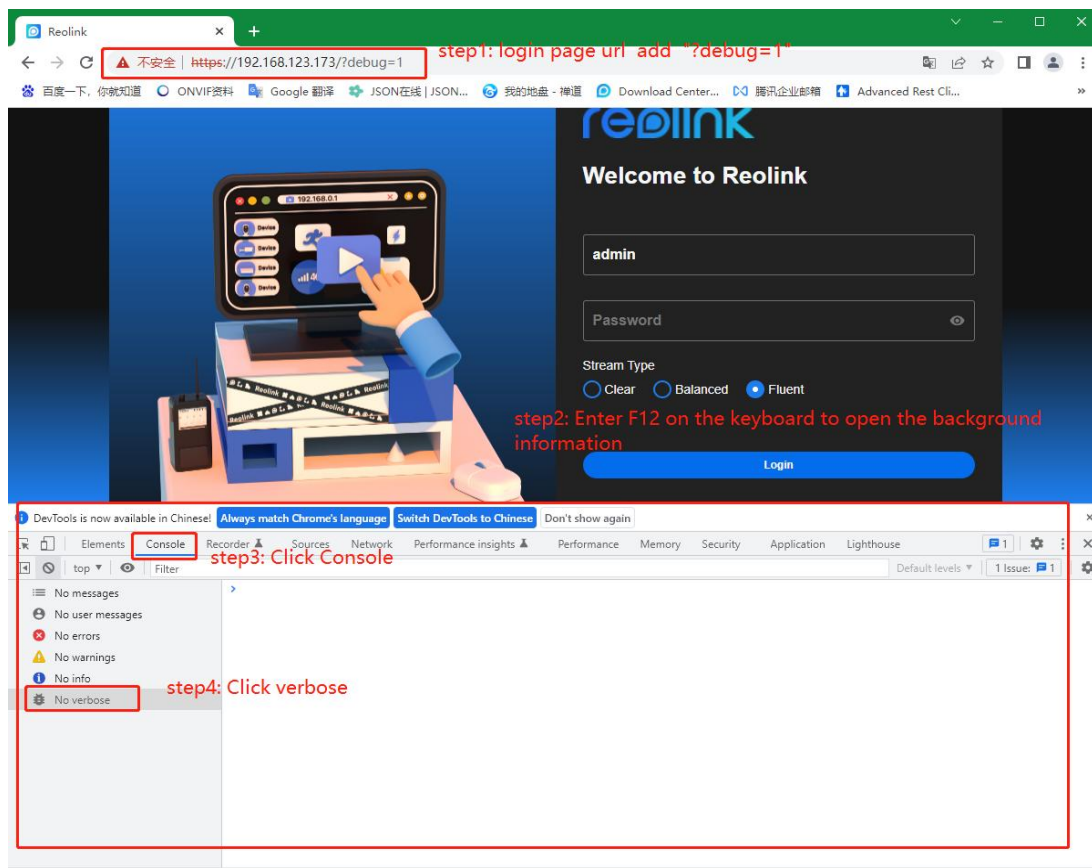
Reolink ×

不安全 | https://192.168.123.173/?debug=1

step1: login page url add "?debug=1"

百度一下，你就知道 ONVIF资料 Google 翻译 JSON在线 | JSON... 我的地盘 - 禅道 Download Center... 腾讯企业邮箱 Advanced Rest Cli...

192.168.0.1

Device Device Device Device

Reolink Reolink Reolink Reolink

reolink

Welcome to Reolink

admin

Password

Stream Type

Clear Balanced Fluent

step2: Enter F12 on the keyboard to open the background information

Login

DevTools is now available in Chinese! Always match Chrome's language Switch DevTools to Chinese Don't show again

Elements Console Recorder Sources Network Performance insights Performance Memory Security Application Lighthouse 1

step3: Click Console

top Filter Default levels 1 Issue: 1

No messages
No user messages
No errors
No warnings
No info
No verbose

step4: Click verbose